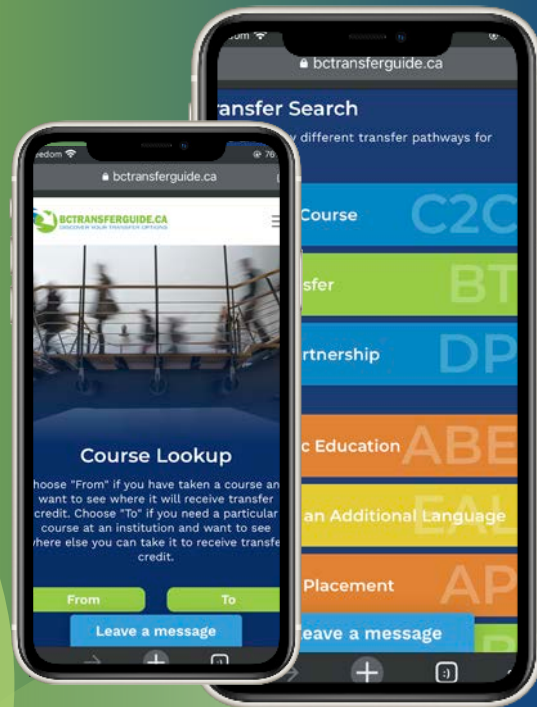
edom
bctransferguide.ca
BCTRANSFERGUIDE.CA
DISCOVER YOUR TRANSFER OPTIONS
Course Lookup
hoose "From" if you have taken a course an want to see where it will receive transfer credit. Choose "To" if you need a particular course at an institution and want to see here else you can take it to receive transfe credit.
From
To
Leave a message

bctransferguide.ca
ansfer Search
y different transfer pathways for
Course
C2C
sfer
BT
rtnership
DP
c Education
ABE
an Additional Language
EAL
Placement
AP
eave a message